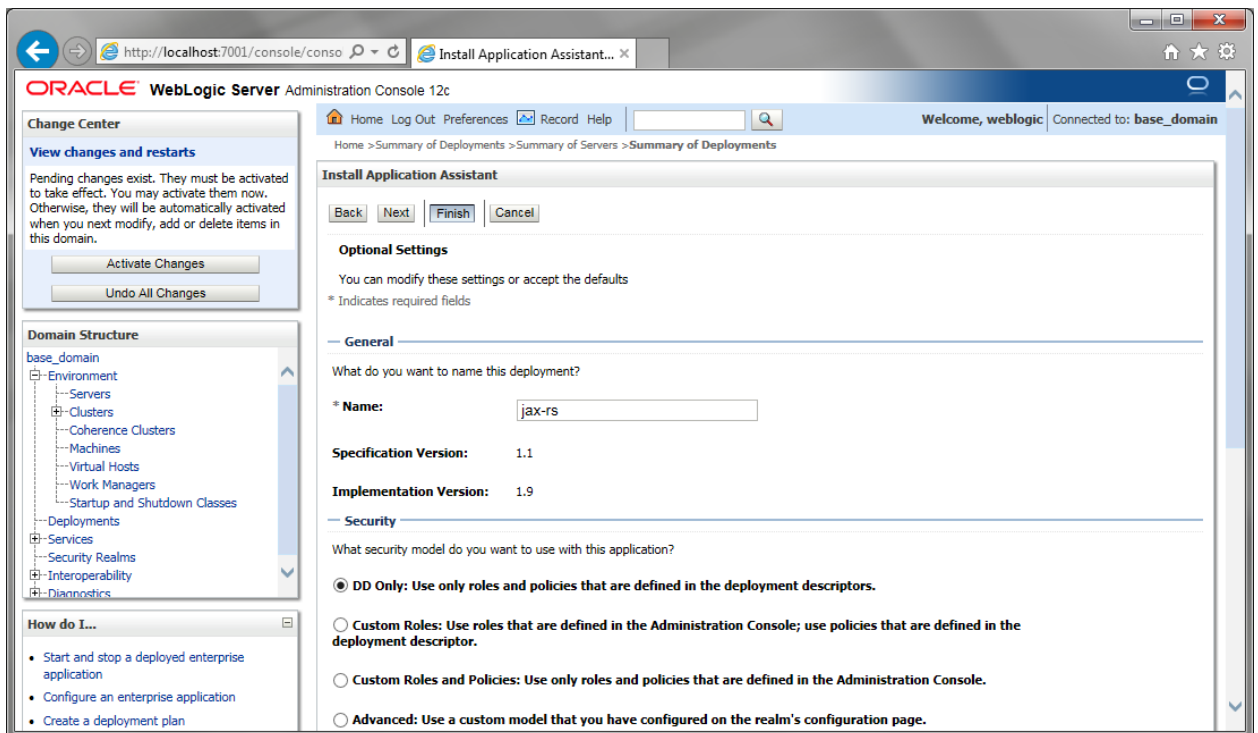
http://localhost:7001/console/conso
Install Application Assistant... ×

ORACLE WebLogic Server Administration Console 12c

Change Center
View changes and restarts
Pending changes exist. They must be activated to take effect. You may activate them now. Otherwise, they will be automatically activated when you next modify, add or delete items in this domain.
Activate Changes
Undo All Changes

Domain Structure
base_domain
Environment
Servers
Clusters
Coherence Clusters
Machines
Virtual Hosts
Work Managers
Startup and Shutdown Classes
Deployments
Services
Security Realms
Interoperability
Diagnostics

How do I...
• Start and stop a deployed enterprise application
• Configure an enterprise application
• Create a deployment plan

Home Log Out Preferences Record Help
Welcome, weblogic Connected to: base_domain
Home >Summary of Deployments >Summary of Servers >Summary of Deployments

Install Application Assistant
Back Next Finish Cancel
Optional Settings
You can modify these settings or accept the defaults
* Indicates required fields

General
What do you want to name this deployment?
* Name: jax-rs
Specification Version: 1.1
Implementation Version: 1.9

Security
What security model do you want to use with this application?
DD Only: Use only roles and policies that are defined in the deployment descriptors.
Custom Roles: Use roles that are defined in the Administration Console; use policies that are defined in the deployment descriptor.
Custom Roles and Policies: Use only roles and policies that are defined in the Administration Console.
Advanced: Use a custom model that you have configured on the realm's configuration page.